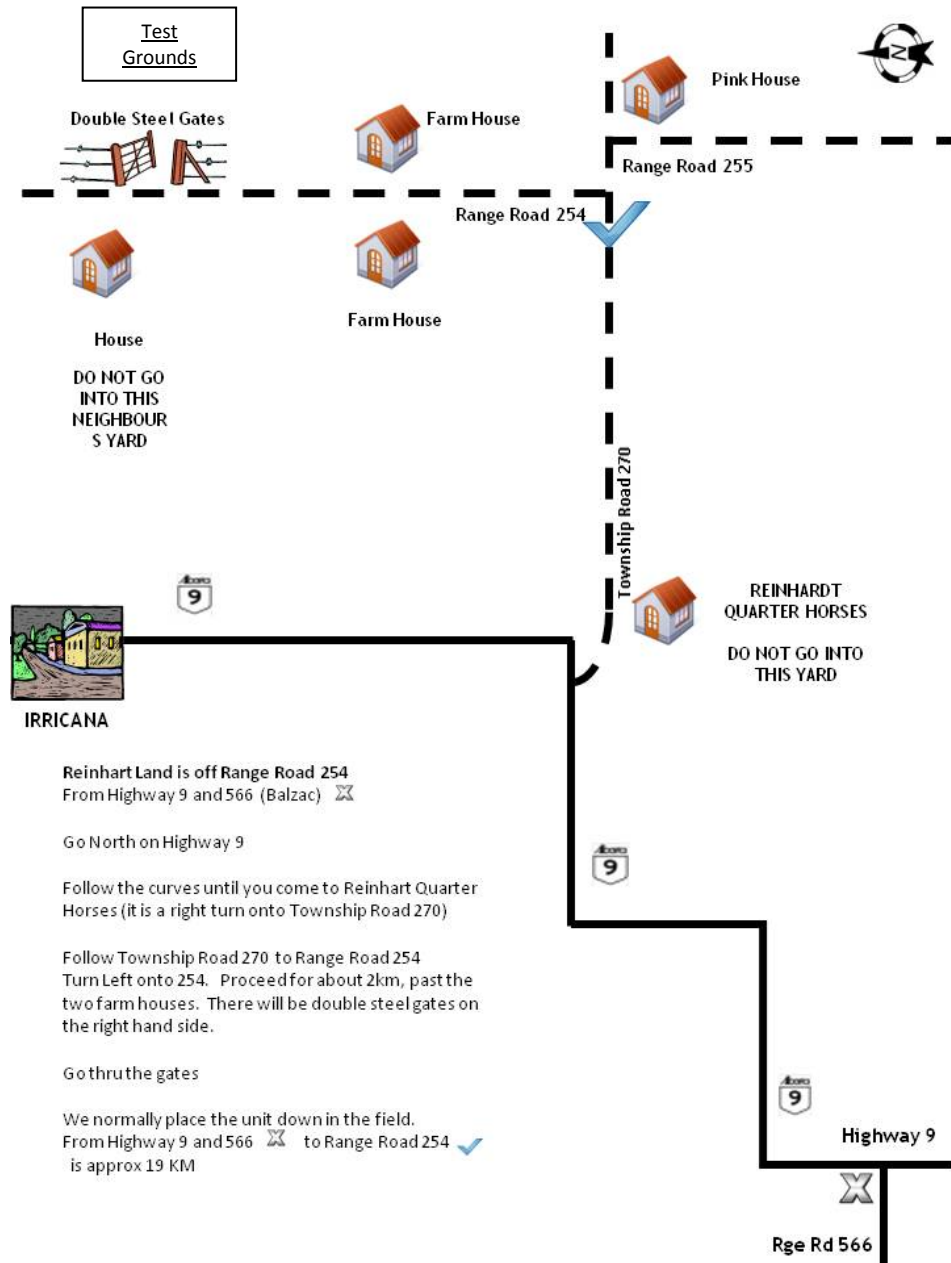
Test Grounds

Double Steel Gates

Farm House

Pink House

N

Range Road 255

Range Road 254

House

DO NOT GO INTO THIS NEIGHBOUR S YARD

Farm House

Township Road 270

9

REINHARDT QUARTER HORSES

DO NOT GO INTO THIS YARD

IRRICANA

**Reinhart Land is off Range Road 254**
From Highway 9 and 566 (Balzac)

Go North on Highway 9

Follow the curves until you come to Reinhart Quarter Horses (it is a right turn onto Township Road 270)

Follow Township Road 270 to Range Road 254
Turn Left onto 254. Proceed for about 2km, past the two farm houses. There will be double steel gates on the right hand side.

Go thru the gates

We normally place the unit down in the field.
From Highway 9 and 566 to Range Road 254 is approx 19 KM

9

9

Highway 9

Rge Rd 566